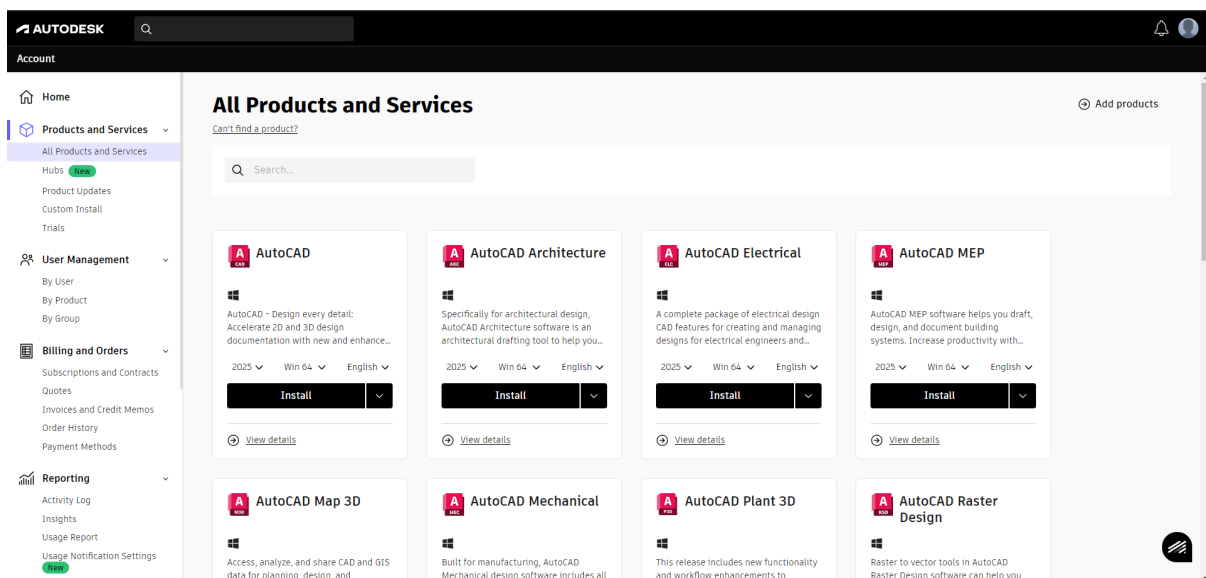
AUTODESK

Account

Home

Products and Services

All Products and Services

Hubs New

Product Updates

Custom Install

Trials

User Management

By User

By Product

By Group

Billing and Orders

Subscriptions and Contracts

Quotes

Invoices and Credit Memos

Order History

Payment Methods

Reporting

Activity Log

Insights

Usage Report

Usage Notification Settings New

All Products and Services

Can't find a product?

Add products

Search...

AutoCAD

AutoCAD - Design every detail: Accelerate 2D and 3D design documentation with new and enhance...

2025 Win 64 English

Install

View details

AutoCAD Architecture

Specifically for architectural design, AutoCAD Architecture software is an architectural drafting tool to help you...

2025 Win 64 English

Install

View details

AutoCAD Electrical

A complete package of electrical design CAD features for creating and managing designs for electrical engineers and...

2025 Win 64 English

Install

View details

AutoCAD MEP

AutoCAD MEP software helps you draft, design, and document building systems. Increase productivity with...

2025 Win 64 English

Install

View details

AutoCAD Map 3D

Access, analyze, and share CAD and GIS data for planning, design, and

AutoCAD Mechanical

Built for manufacturing, AutoCAD Mechanical design software includes all

AutoCAD Plant 3D

This release includes new functionality and workflow enhancements to

AutoCAD Raster Design

Raster to vector tools in AutoCAD Raster Design software can help you